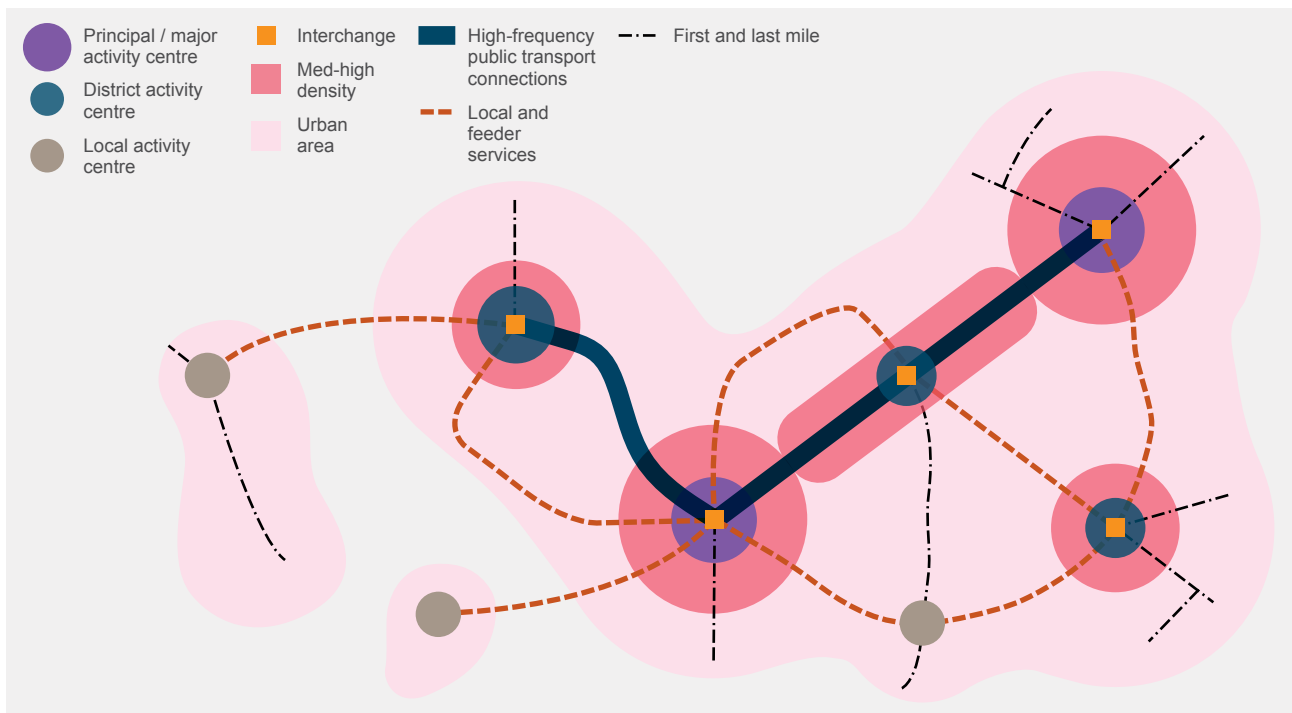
Principal / major activity centre

District activity centre

Local activity centre

Interchange

Med-high density

Urban area

High-frequency public transport connections

Local and feeder services

First and last mile